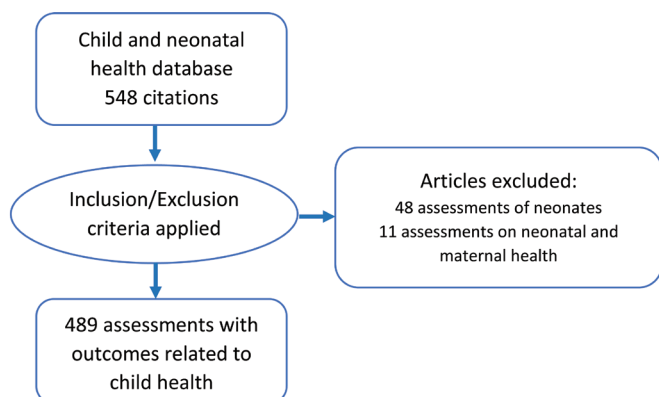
Child and neonatal health database
548 citations

Inclusion/Exclusion criteria applied

Articles excluded:
48 assessments of neonates
11 assessments on neonatal and maternal health

489 assessments with outcomes related to child health